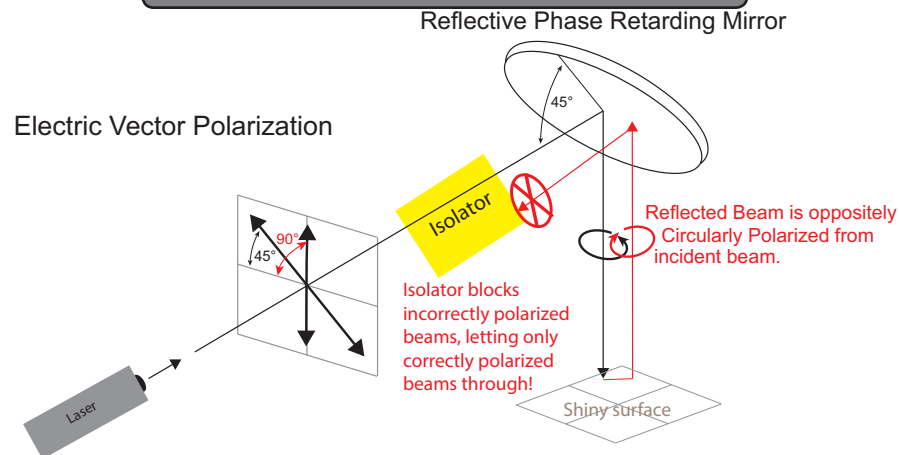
Reflective Phase Retarding Mirror

45°

Electric Vector Polarization

Isolator

90°

45°

Reflected Beam is oppositely Circularly Polarized from incident beam.

Isolator blocks incorrectly polarized beams, letting only correctly polarized beams through!

Laser

Shiny surface